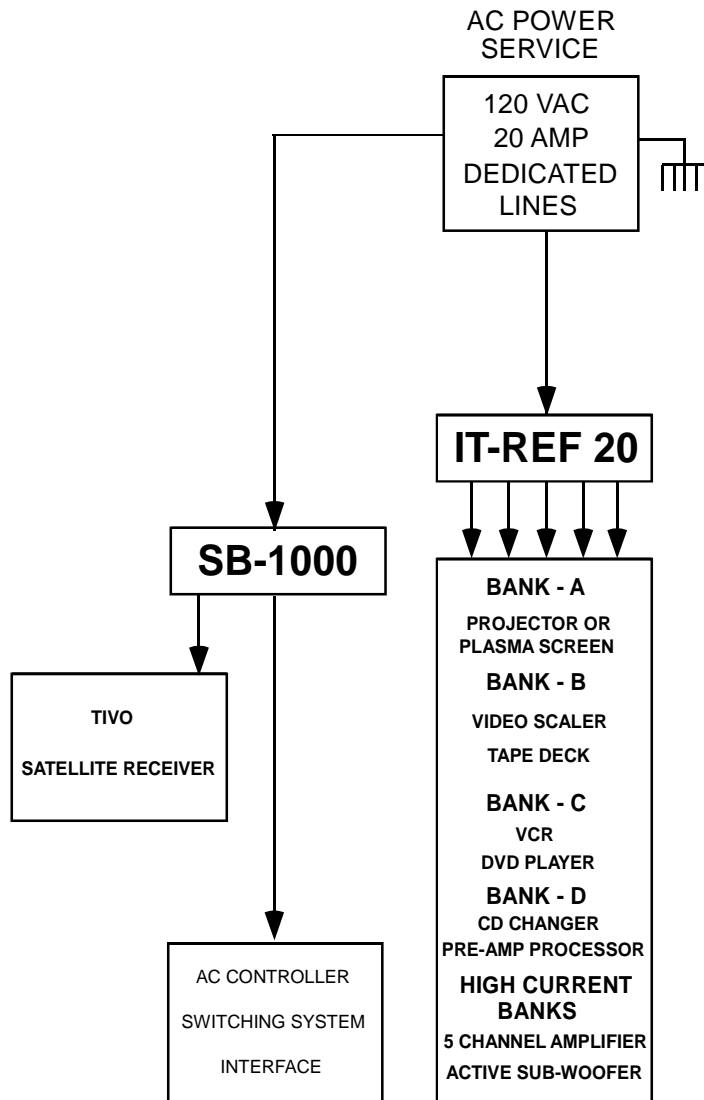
AC POWER SERVICE

120 VAC
20 AMP
DEDICATED
LINES

IT-REF 20

SB-1000

TIVO

SATELLITE RECEIVER

AC CONTROLLER

SWITCHING SYSTEM

INTERFACE

BANK - A

PROJECTOR OR PLASMA SCREEN

BANK - B

VIDEO SCALER

TAPE DECK

BANK - C

VCR

DVD PLAYER

BANK - D

CD CHANGER

PRE-AMP PROCESSOR

HIGH CURRENT BANKS

5 CHANNEL AMPLIFIER

ACTIVE SUB-WOOFER